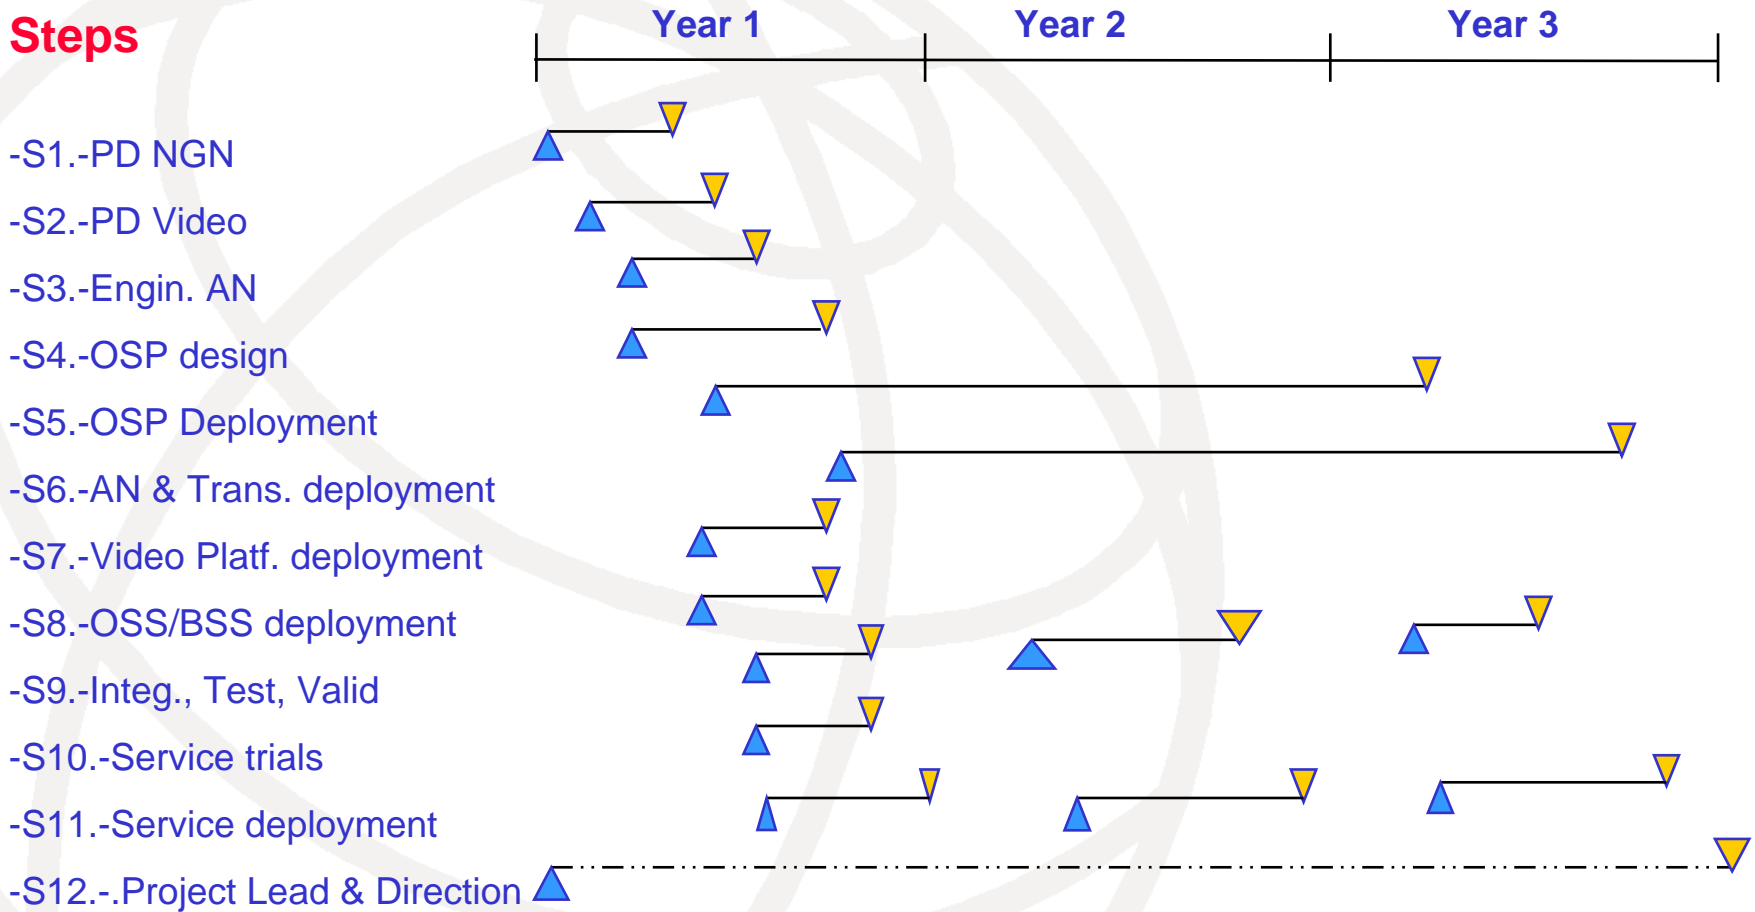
Steps

Year 1 | Year 2 | Year 3

-S1.-PD NGN
-S2.-PD Video
-S3.-Engin. AN
-S4.-OSP design
-S5.-OSP Deployment
-S6.-AN & Trans. deployment
-S7.-Video Platf. deployment
-S8.-OSS/BSS deployment
-S9.-Integ., Test, Valid
-S10.-Service trials
-S11.-Service deployment
-S12.-.Project Lead & Direction